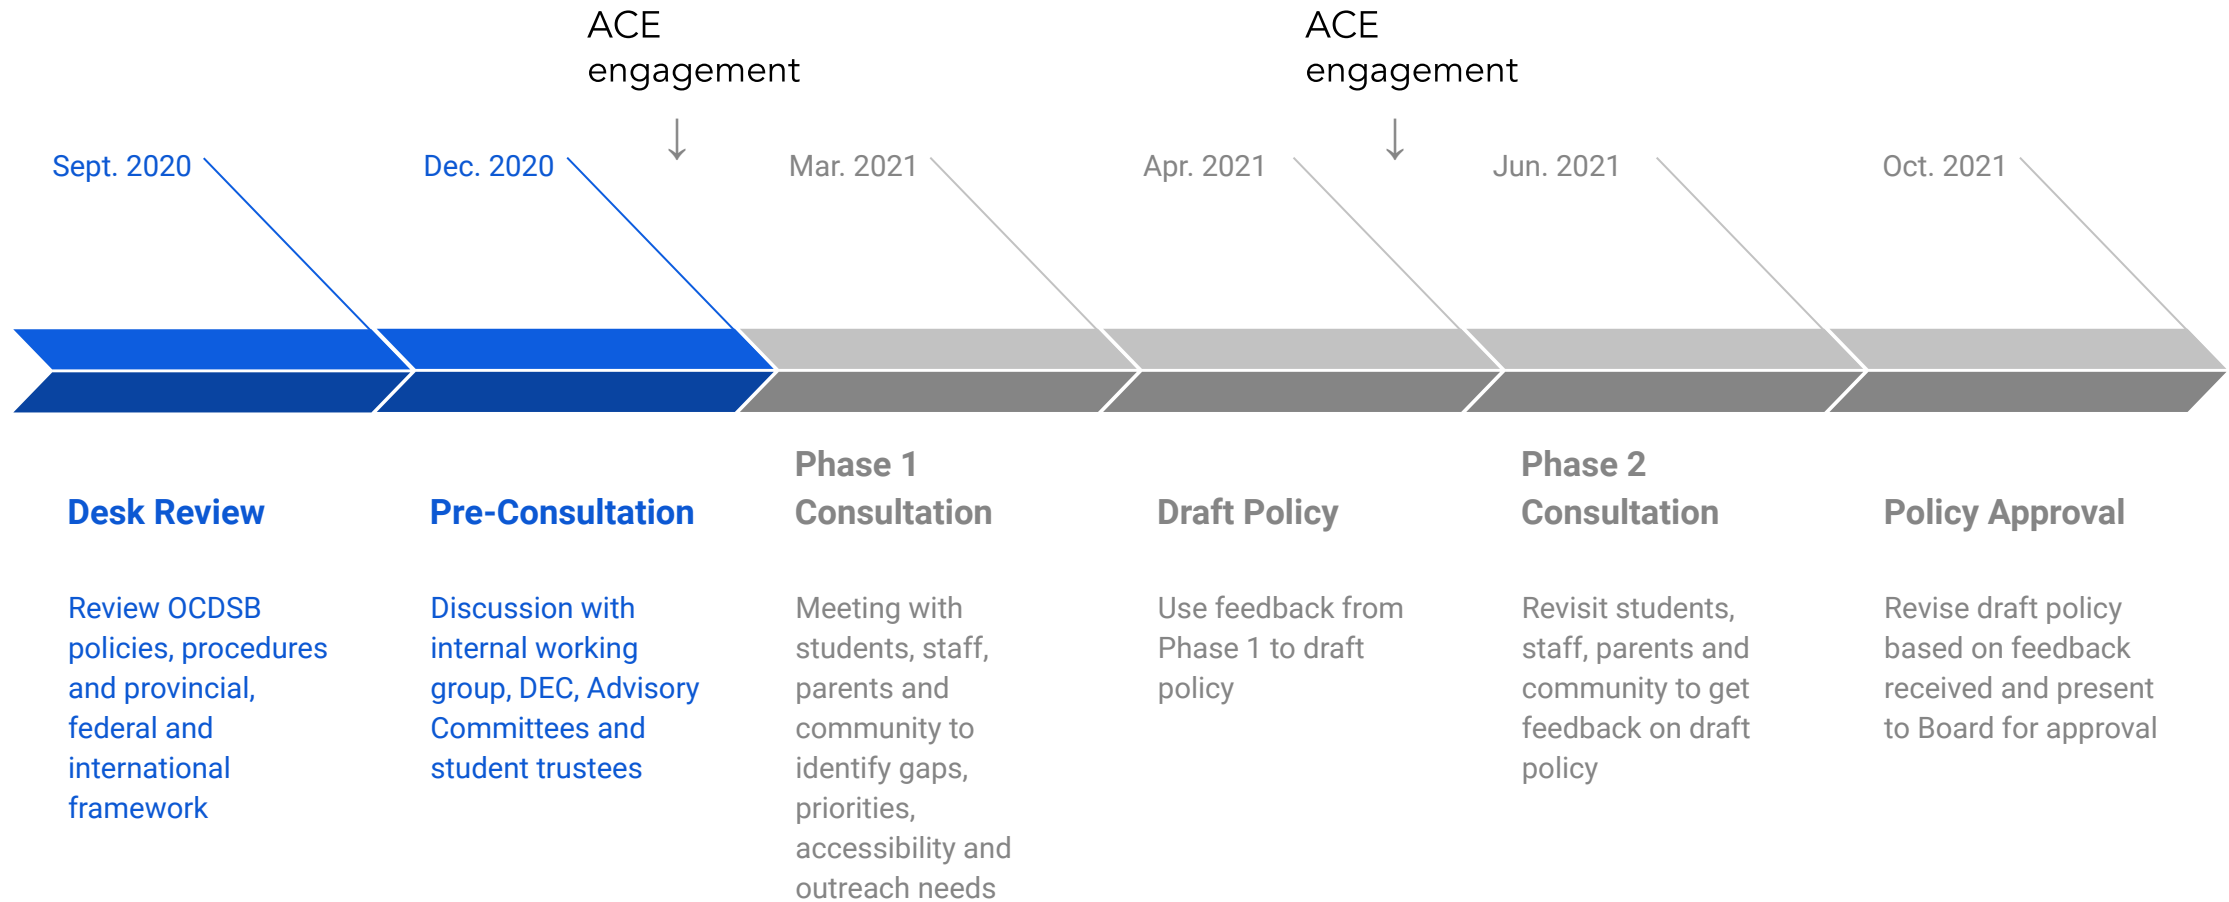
ACE engagement

ACE engagement

Sept. 2020

Dec. 2020

Mar. 2021

Apr. 2021

Jun. 2021

Oct. 2021

Desk Review

Review OCDSB policies, procedures and provincial, federal and international framework

Pre-Consultation

Discussion with internal working group, DEC, Advisory Committees and student trustees

Phase 1 Consultation

Meeting with students, staff, parents and community to identify gaps, priorities, accessibility and outreach needs

Draft Policy

Use feedback from Phase 1 to draft policy

Phase 2 Consultation

Revisit students, staff, parents and community to get feedback on draft policy

Policy Approval

Revise draft policy based on feedback received and present to Board for approval